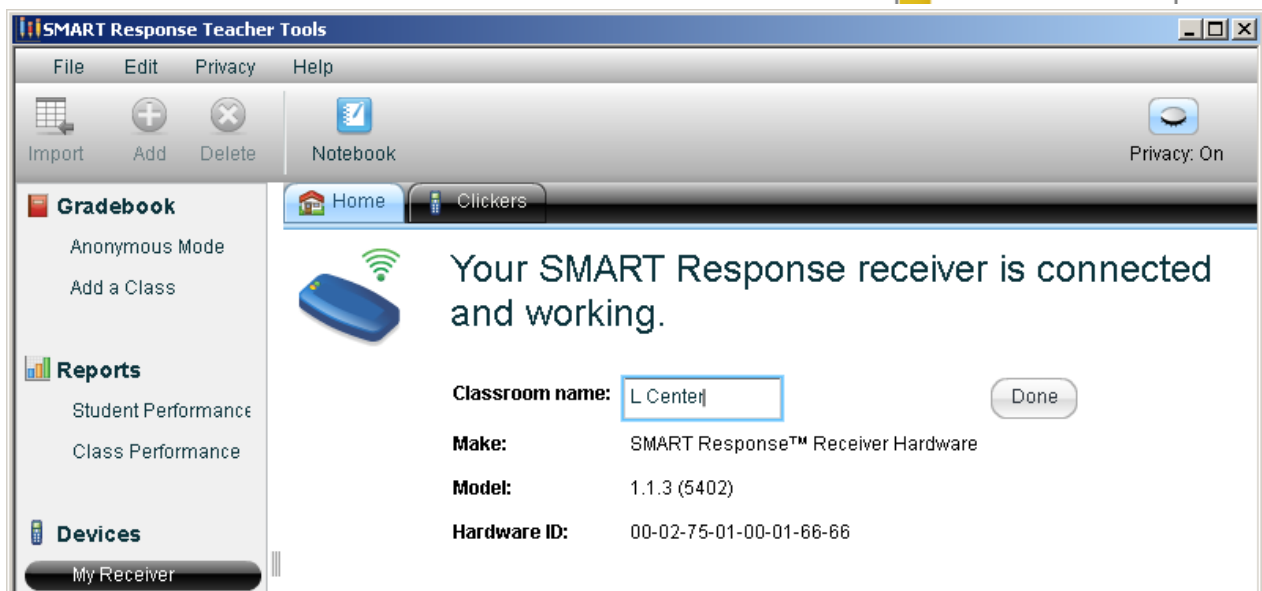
SMART Response Teacher Tools

File Edit Privacy Help

Import Add Delete Notebook

Privacy: On

Gradebook

Anonymous Mode

Add a Class

Reports

Student Performance

Class Performance

Devices

My Receiver

Home Clickers

Your SMART Response receiver is connected and working.

| | | |
|---|---|---|
| Classroom name: | L Center | Done |
| Make: | SMART Response™ Receiver Hardware | |
| Model: | 1.1.3 (5402) | |
| Hardware ID: | 00-02-75-01-00-01-66-66 | |